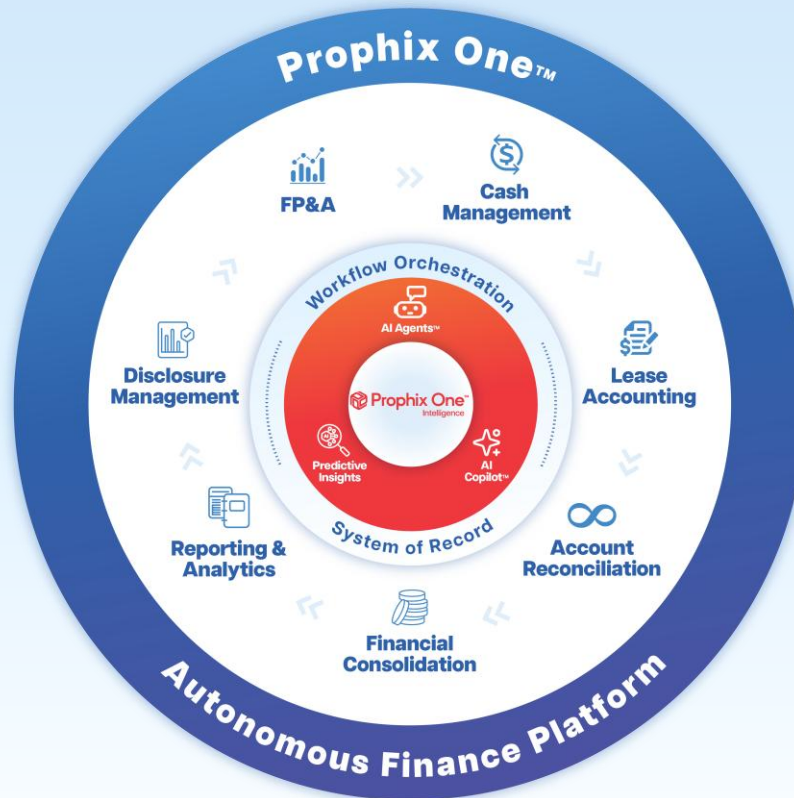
Prophix One™

FP&A

Cash Management

Lease Accounting

Account Reconciliation

Financial Consolidation

Reporting & Analytics

Disclosure Management

Workflow Orchestration

AI Agents™

Prophix One™ Intelligence

Predictive Insights

AI Copilot™

System of Record

Autonomous Finance Platform